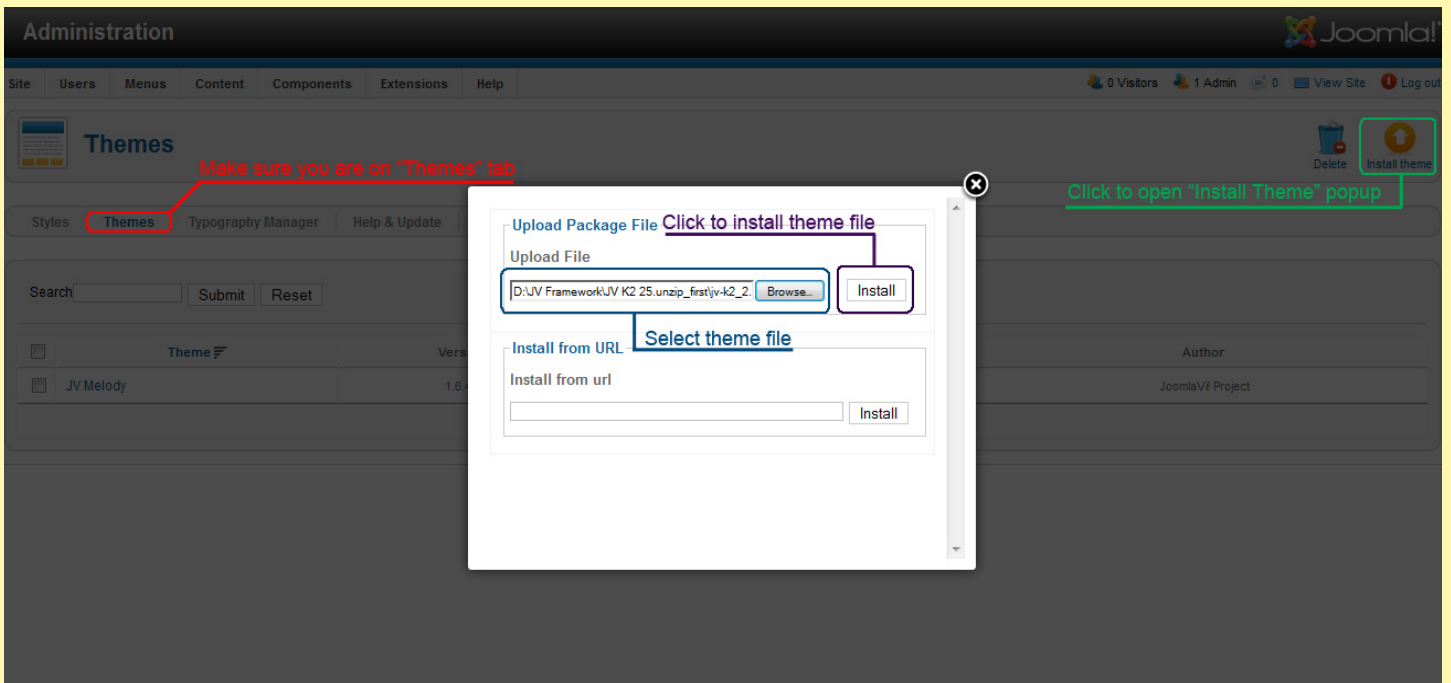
Administration

Joomla!

Site Users Menus Content Components Extensions Help

0 Visitors 1 Admin 0 View Site Log out

Themes

Delete Install theme

Make sure you are on "Themes" tab

Click to open "Install Theme" popup

Styles Themes Typography Manager Help & Update

Search Submit Reset

| | Theme | Vers | Author |
|---|---|---|---|
| | JV Melody | 1.6. | JoomlaVI Project |

Upload Package File

Click to install theme file

Upload File

D:\JV Framework\JV K2 25.unzip_first\jv-k2_2. Browse... Install

Select theme file

Install from URL

Install from url

Install